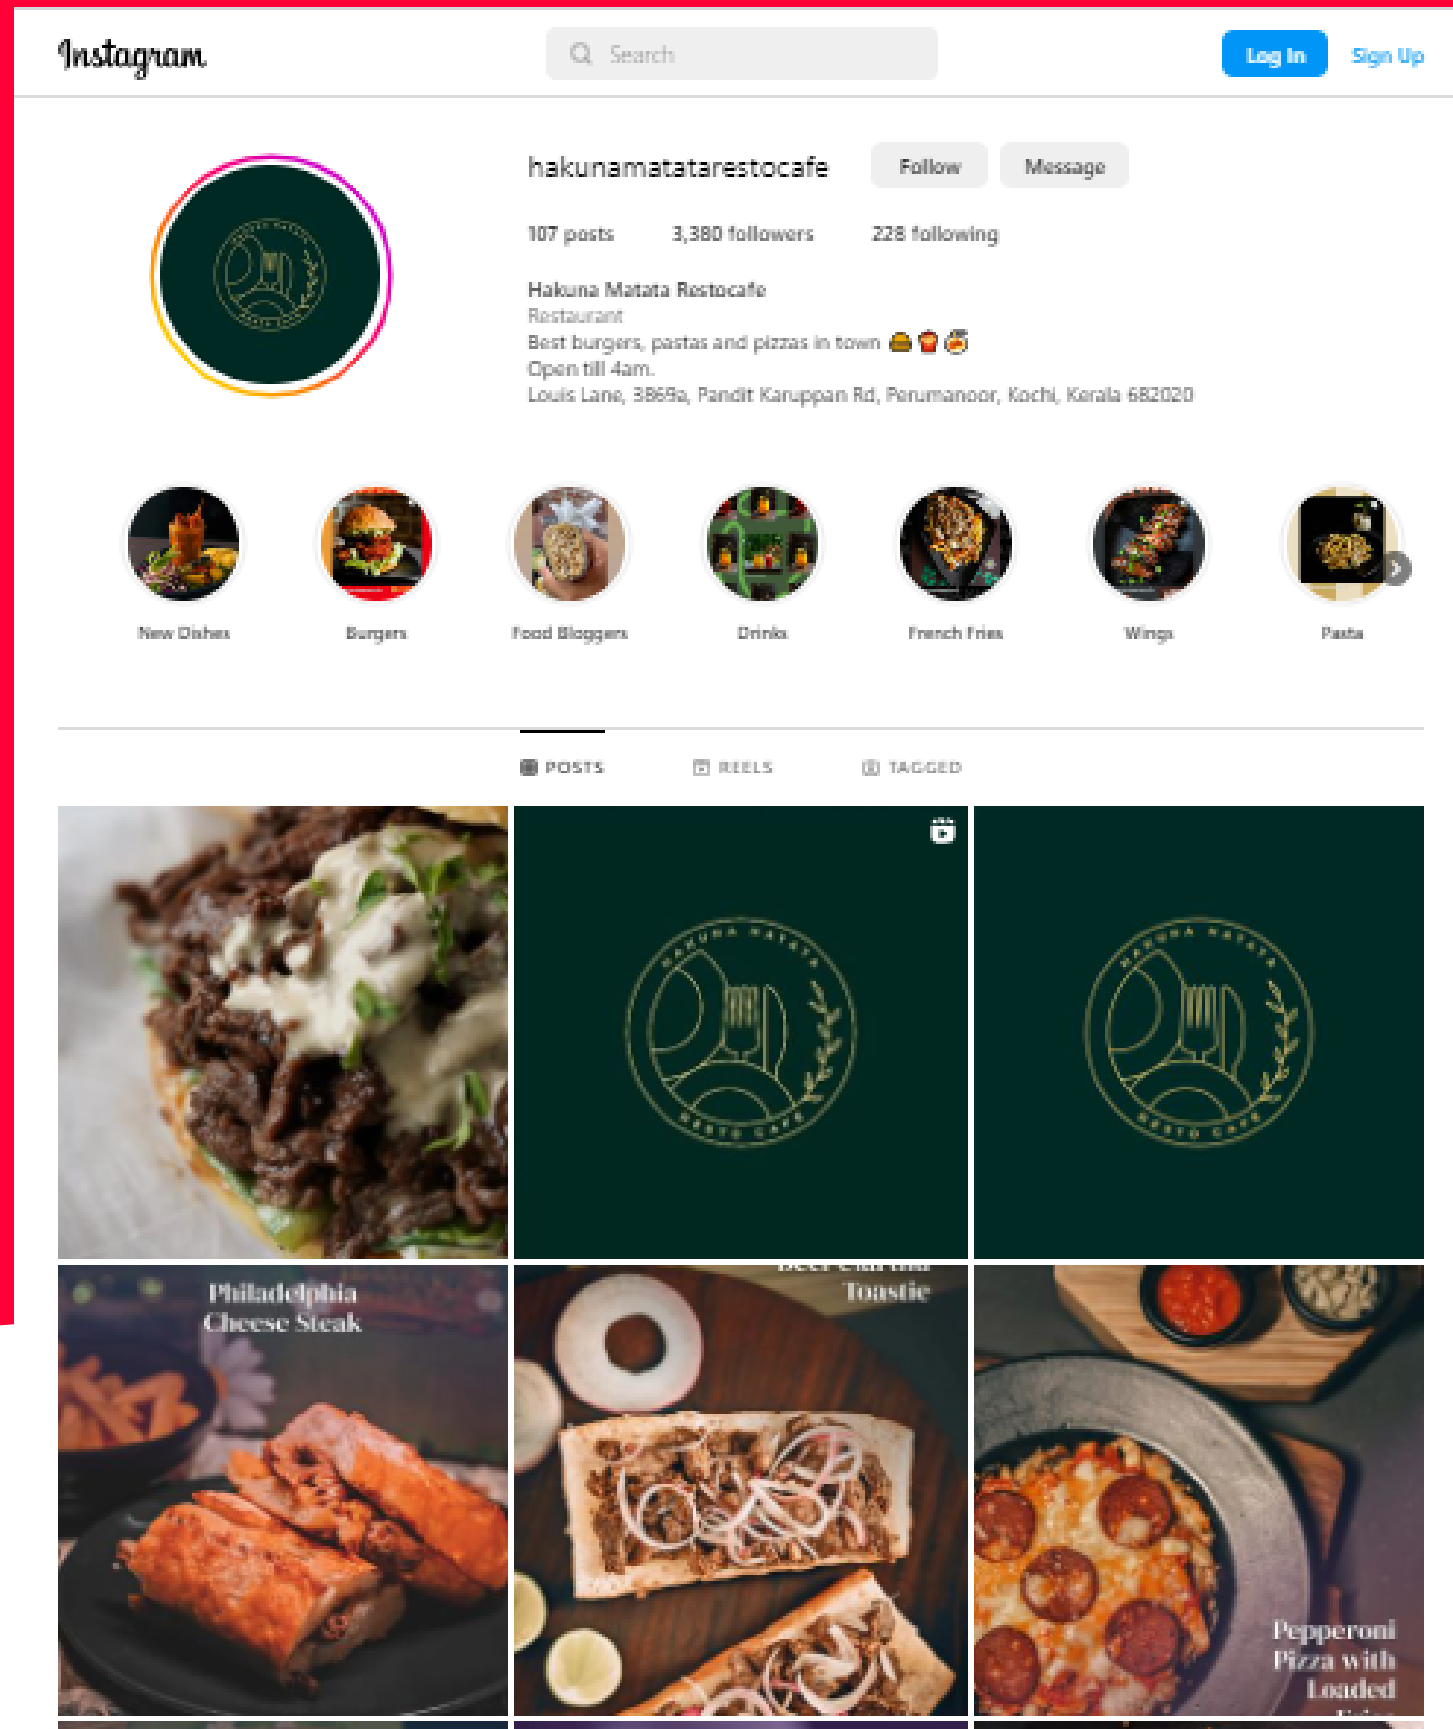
Instagram

Search

Log In

Sign Up

hakunamatatarestocafe

Follow

Message

107 posts 3,380 followers 228 following

Hakuna Matata Restocafe
Restaurant
Best burgers, pastas and pizzas in town 🍔🍟🍝
Open till 4am.
Louis Lane, 3869a, Pandit Karuppan Rd, Perumanoor, Kochi, Kerala 682020

New Dishes

Burgers

Food Bloggers

Drinks

French Fries

Wings

Pasta

POSTS

REELS

TAGGED

HAKUNA MATATA RESTO CAFE

HAKUNA MATATA RESTO CAFE

Philadelphia Cheese Steak

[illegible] Toastie

Pepperoni Pizza with Loaded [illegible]